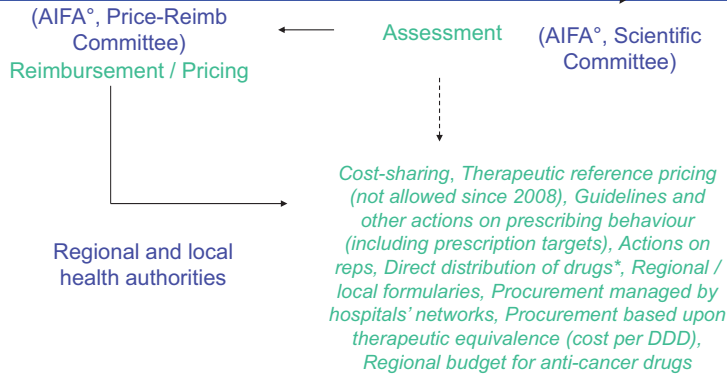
(AIFA°, Price-Reimb Committee)
Reimbursement / Pricing

Assessment

(AIFA°, Scientific Committee)

Regional and local health authorities

Cost-sharing, Therapeutic reference pricing (not allowed since 2008), Guidelines and other actions on prescribing behaviour (including prescription targets), Actions on reps, Direct distribution of drugs*, Regional / local formularies, Procurement managed by hospitals' networks, Procurement based upon therapeutic equivalence (cost per DDD), Regional budget for anti-cancer drugs